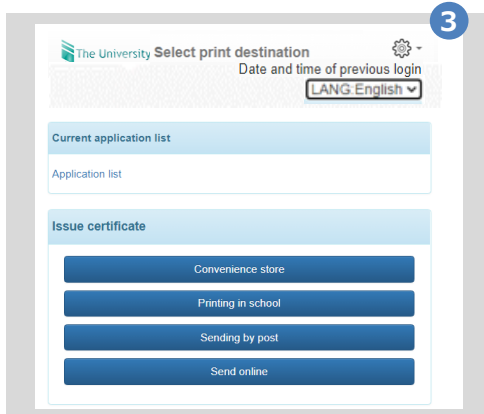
3

The University Select print destination

Date and time of previous login

LANG:English

Current application list

Application list

Issue certificate

Convenience store

Printing in school

Sending by post

Send online